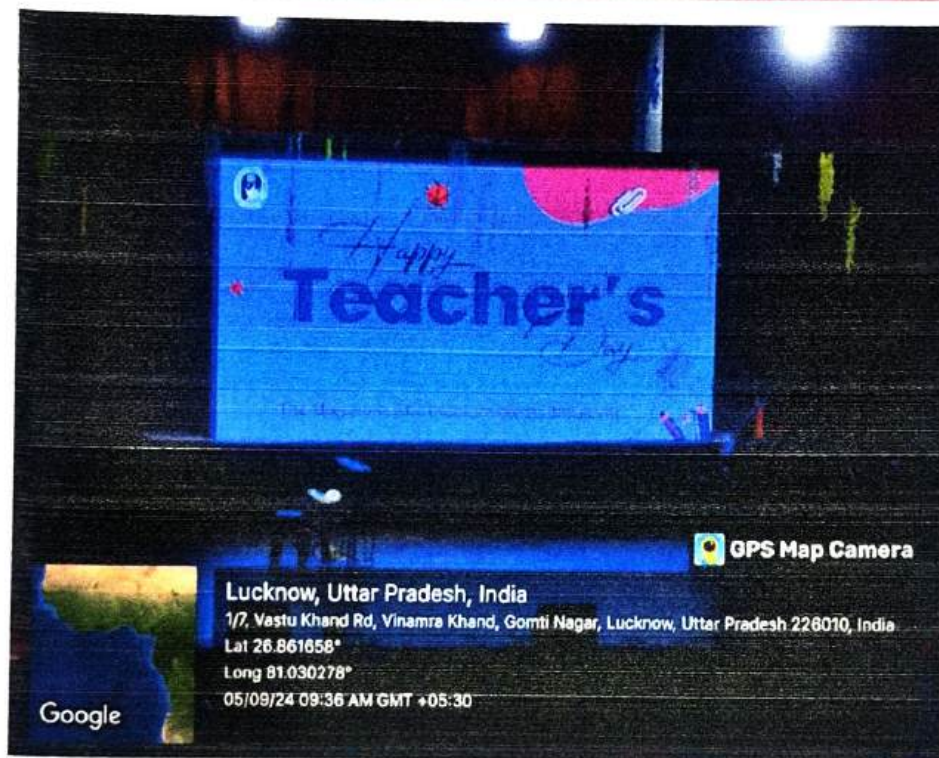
Happy
Teacher's
Day

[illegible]

GPS Map Camera

Lucknow, Uttar Pradesh, India
1/7, Vastu Khand Rd, Vinamra Khand, Gomti Nagar, Lucknow, Uttar Pradesh 226010, India
Lat 26.861658°
Long 81.030278°
05/09/24 09:36 AM GMT +05:30

Google